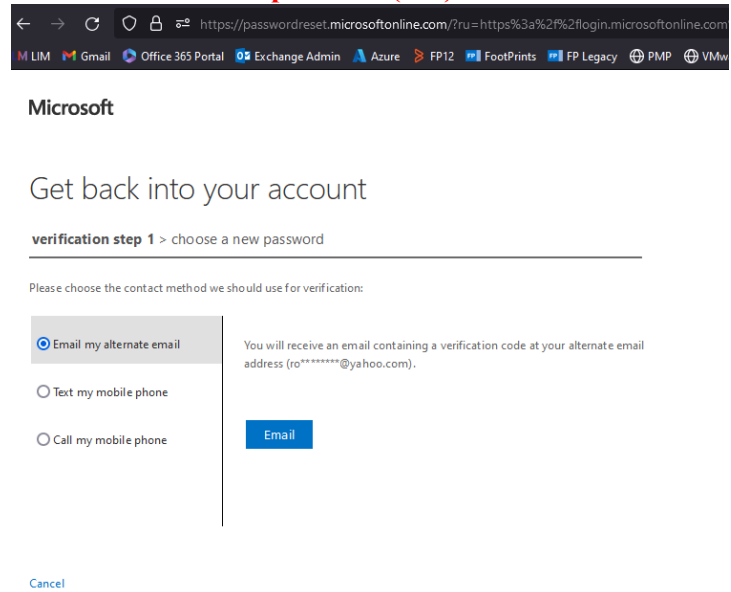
https://passwordreset.microsoftonline.com/?ru=https%3a%2f%2flogin.microsoftonline.com

LIM Gmail Office 365 Portal Exchange Admin Azure FP12 FootPrints FP Legacy PMP VMw

Microsoft

Get back into your account

verification step 1 > choose a new password

Please choose the contact method we should use for verification:

Email my alternate email

Text my mobile phone

Call my mobile phone

You will receive an email containing a verification code at your alternate email address (ro********@yahoo.com).

Email

Cancel